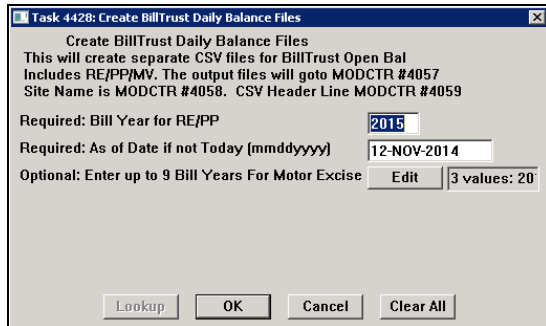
Task 4428: Create BillTrust Daily Balance Files

Create BillTrust Daily Balance Files
This will create separate CSV files for BillTrust Open Bal
Includes RE/PP/MV. The output files will goto MODCTR #4057
Site Name is MODCTR #4058. CSV Header Line MODCTR #4059

Required: Bill Year for RE/PP 2015
Required: As of Date if not Today (mmddyyyy) 12-NOV-2014
Optional: Enter up to 9 Bill Years For Motor Excise Edit 3 values: 20

Lookup OK Cancel Clear All